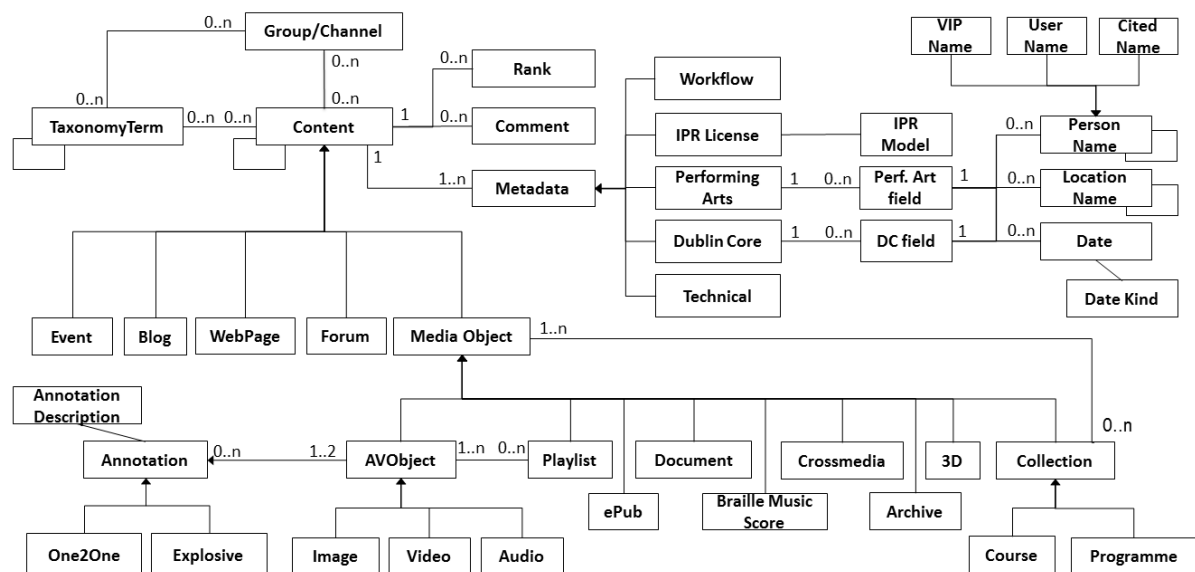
Group/Channel
0..n
0..n
0..n
TaxonomyTerm
0..n
0..n
Content
1
0..n
Rank
0..n
Comment
1
1..n
Metadata
Workflow
IPR License
IPR Model
Performing Arts
1
0..n
Perf. Art field
1
Dublin Core
1
0..n
DC field
1
Technical
VIP Name
User Name
Cited Name
0..n
Person Name
0..n
Location Name
0..n
Date
Date Kind
Event
Blog
WebPage
Forum
Media Object
1..n
0..n
Annotation Description
Annotation
0..n
1..2
AVObject
1..n
0..n
Playlist
Document
Crossmedia
3D
Collection
ePub
Braille Music Score
Archive
One2One
Explosive
Image
Video
Audio
Course
Programme